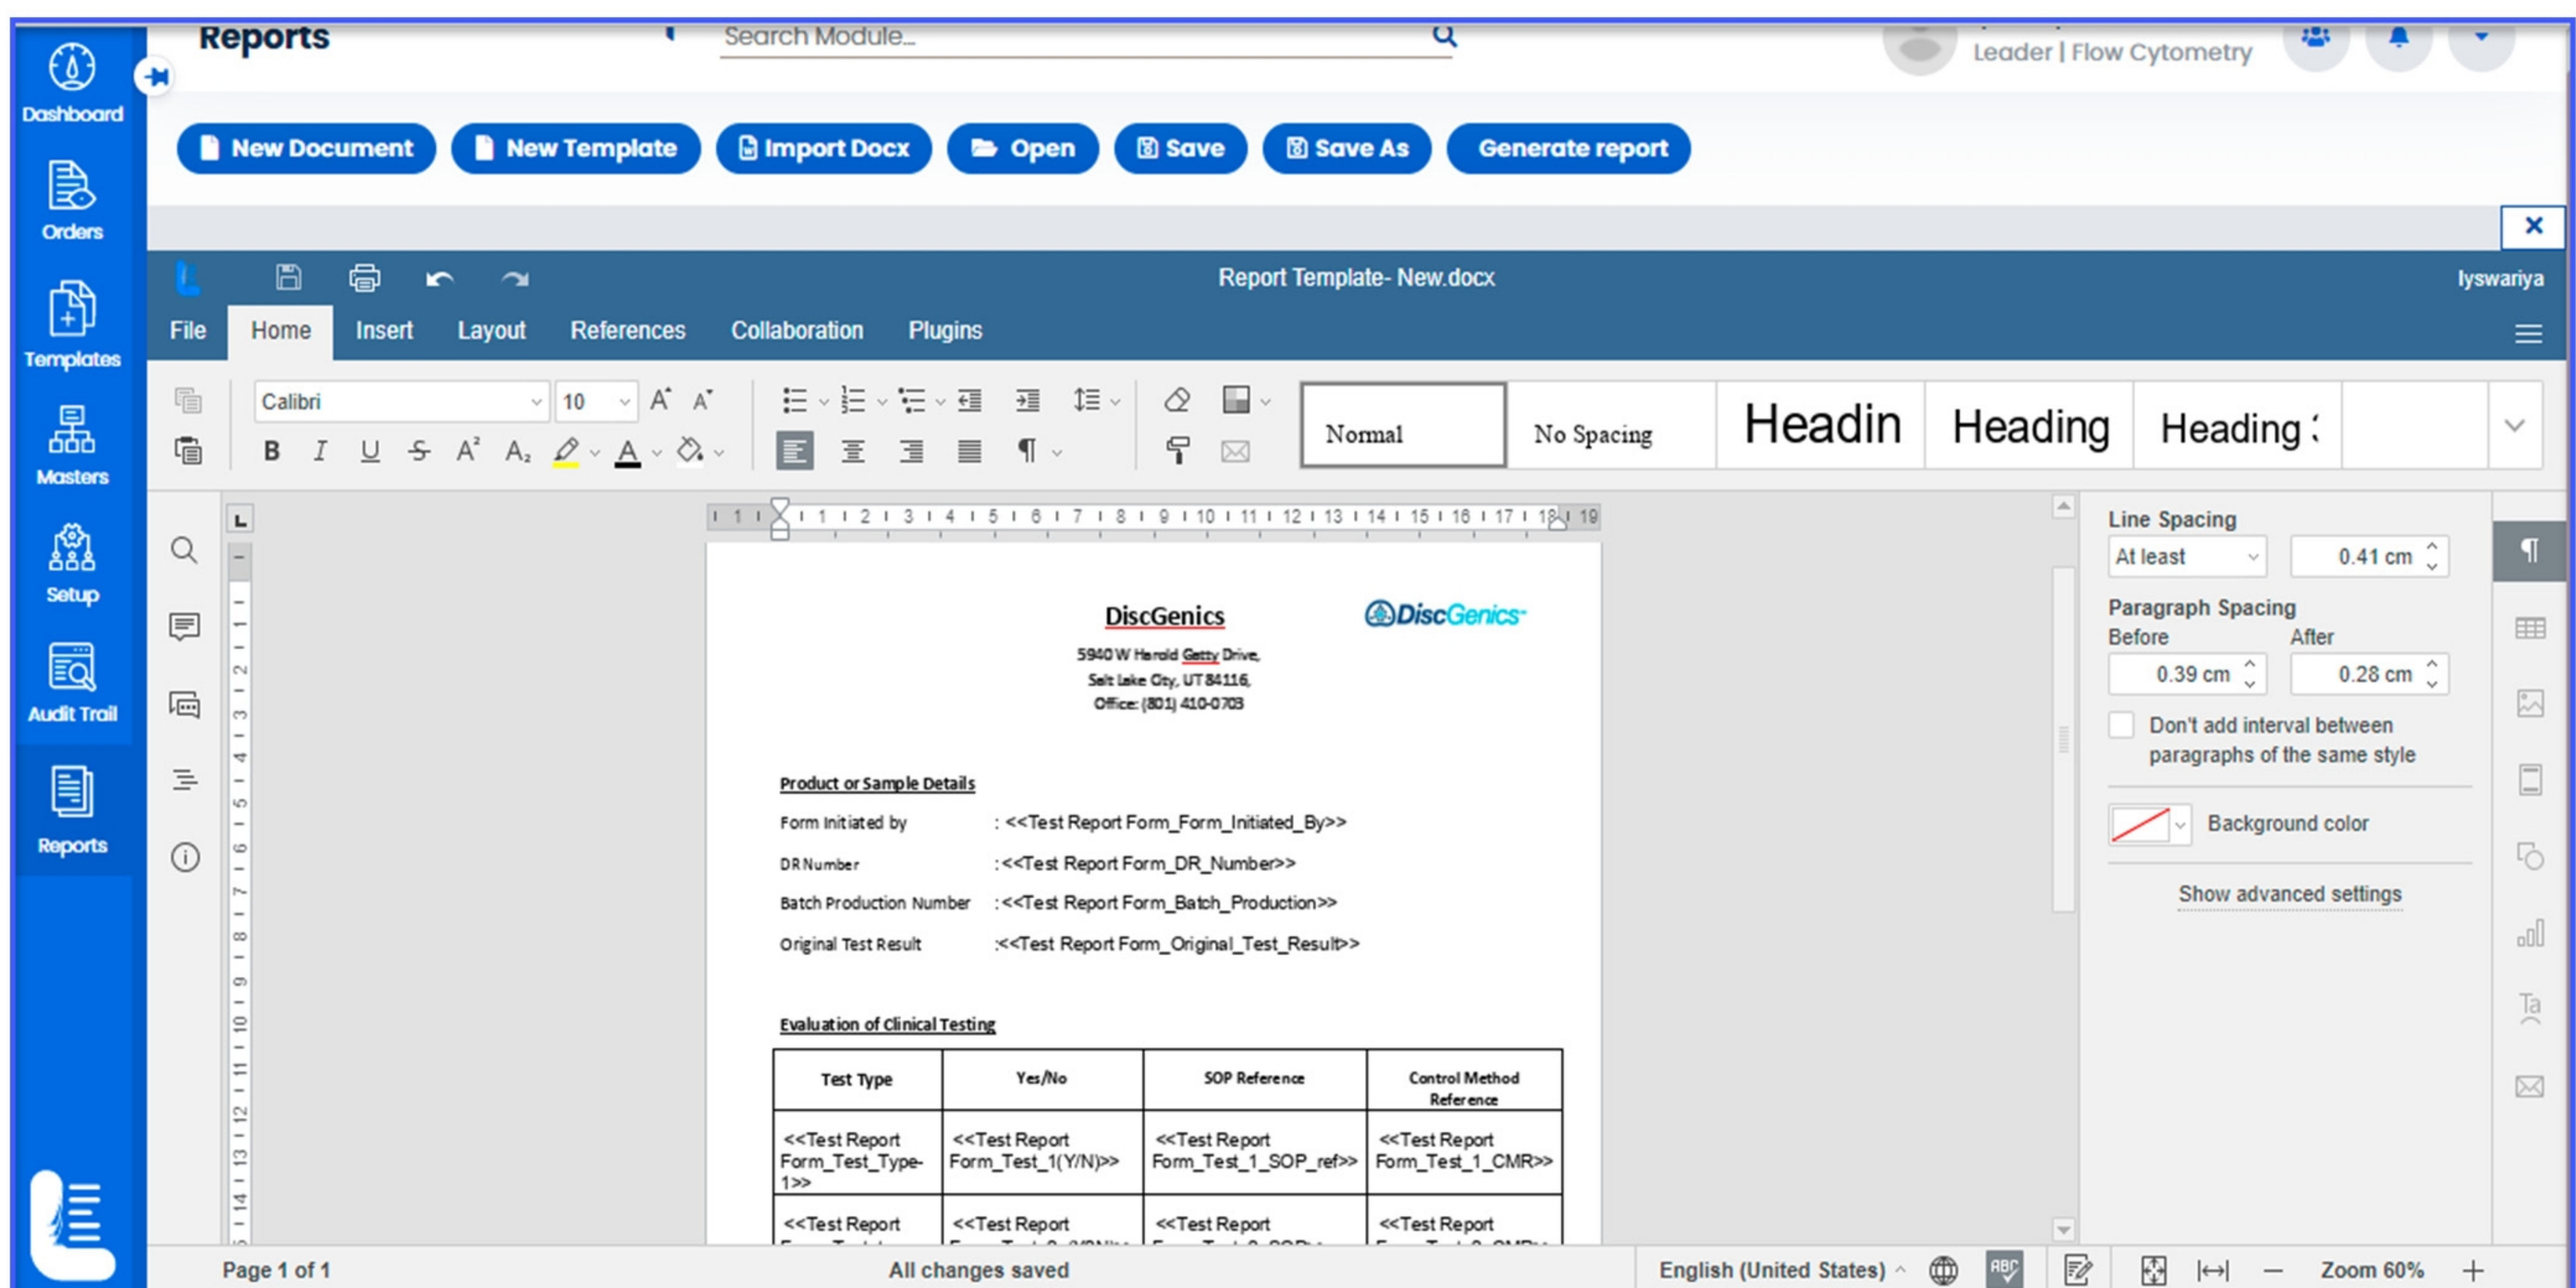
Dashboard
Orders
Templates
Masters
Setup
Audit Trail
Reports

Reports

Search Module...

Leader | Flow Cytometry

New Document
New Template
Import Docx
Open
Save
Save As
Generate report

Report Template- New.docx
lyswariya

File
Home
Insert
Layout
References
Collaboration
Plugins

Calibri
10

Normal
No Spacing
Headin
Heading
Heading :

DiscGenics
DiscGenics
5940 W Harold Getty Drive,
Salt Lake City, UT 84116,
Office: (801) 410-0703

Product or Sample Details

Form Initiated by : <<Test Report Form_Form_Initiated_By>>
DR Number :<<Test Report Form_DR_Number>>
Batch Production Number :<<Test Report Form_Batch_Production>>
Original Test Result :<<Test Report Form_Original_Test_Result>>

Evaluation of Clinical Testing

| Test Type | Yes/No | SOP Reference | Control Method Reference |
|---|---|---|---|
| <<Test Report Form_Test_Type-1>> | <<Test Report Form_Test_1(Y/N)>> | <<Test Report Form_Test_1_SOP_ref>> | <<Test Report Form_Test_1_CMR>> |
| <<Test Report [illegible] | <<Test Report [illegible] | <<Test Report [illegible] | <<Test Report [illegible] |

Line Spacing
At least
0.41 cm
Paragraph Spacing
Before
After
0.39 cm
0.28 cm
Don't add interval between paragraphs of the same style
Background color
Show advanced settings

Page 1 of 1
All changes saved
English (United States)
Zoom 60%